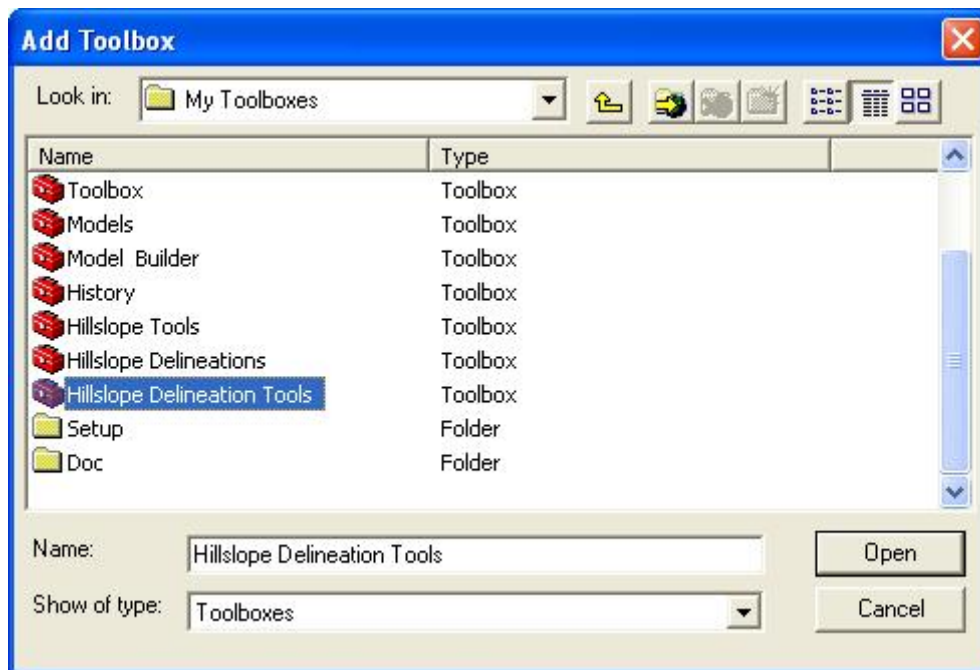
Add Toolbox

Look in: My Toolboxes

| Name | Type |
|---|---|
| Toolbox | Toolbox |
| Models | Toolbox |
| Model Builder | Toolbox |
| History | Toolbox |
| Hillslope Tools | Toolbox |
| Hillslope Delineations | Toolbox |
| Hillslope Delineation Tools | Toolbox |
| Setup | Folder |
| Doc | Folder |

Name: Hillslope Delineation Tools

Open

Show of type: Toolboxes

Cancel